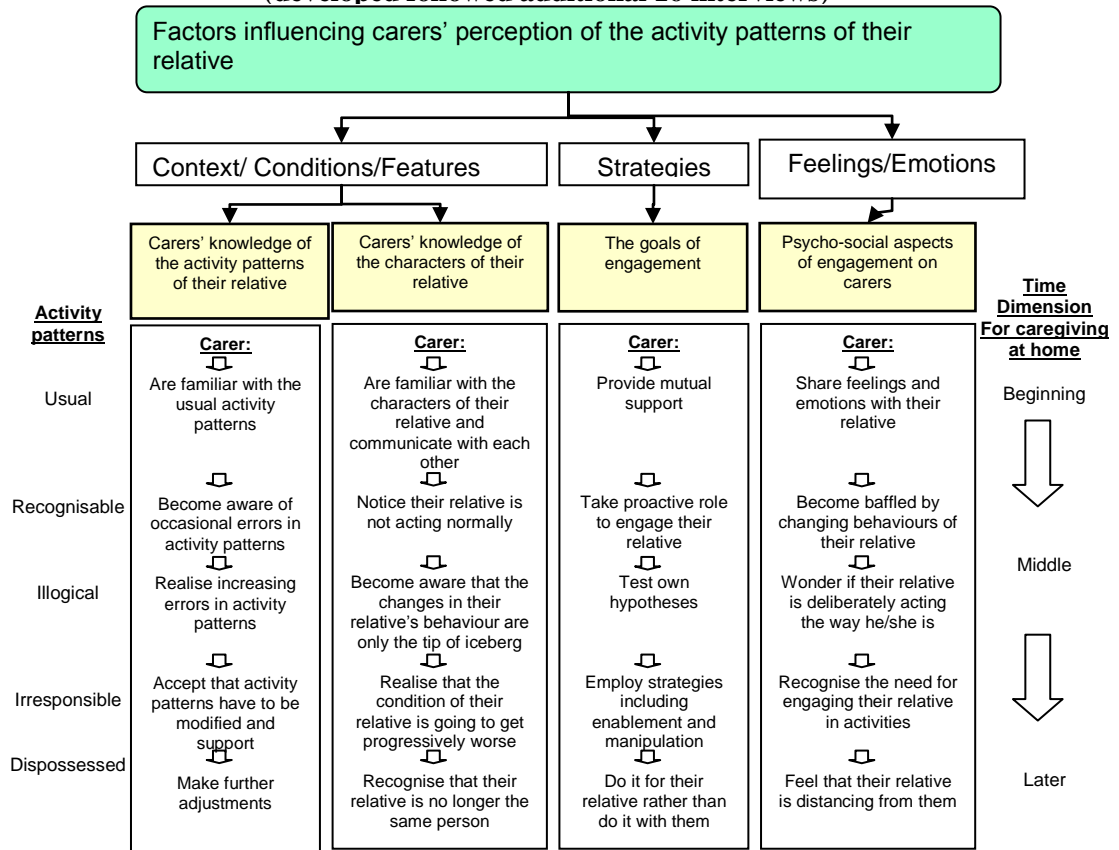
(developed followed additional 16 interviews)

Factors influencing carers' perception of the activity patterns of their relative

Context/ Conditions/Features

Strategies

Feelings/Emotions

Carers' knowledge of the activity patterns of their relative

Carers' knowledge of the characters of their relative

The goals of engagement

Psycho-social aspects of engagement on carers

Activity patterns

Time Dimension For caregiving at home

Usual

Recognisable

Illogical

Irresponsible

Dispossessed

Carer:
Are familiar with the usual activity patterns
Become aware of occasional errors in activity patterns
Realise increasing errors in activity patterns
Accept that activity patterns have to be modified and support
Make further adjustments

Carer:
Are familiar with the characters of their relative and communicate with each other
Notice their relative is not acting normally
Become aware that the changes in their relative's behaviour are only the tip of iceberg
Realise that the condition of their relative is going to get progressively worse
Recognise that their relative is no longer the same person

Carer:
Provide mutual support
Take proactive role to engage their relative
Test own hypotheses
Employ strategies including enablement and manipulation
Do it for their relative rather than do it with them

Carer:
Share feelings and emotions with their relative
Become baffled by changing behaviours of their relative
Wonder if their relative is deliberately acting the way he/she is
Recognise the need for engaging their relative in activities
Feel that their relative is distancing from them

Beginning

Middle

Later